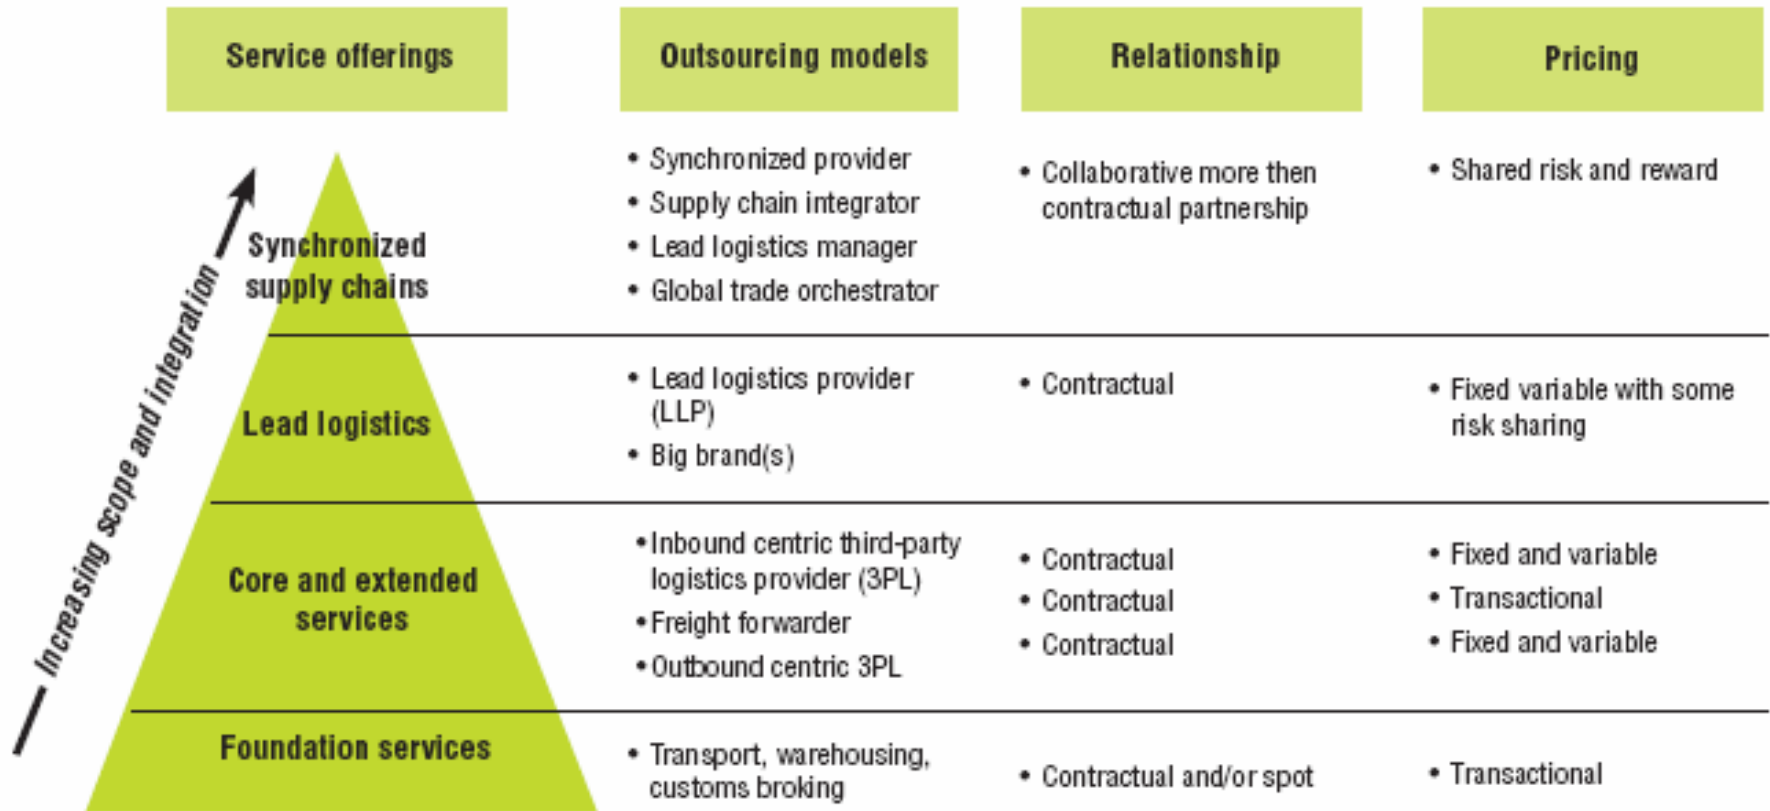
| Service offerings | Outsourcing models | Relationship | Pricing |
|---|---|---|---|
| Synchronized supply chains | • Synchronized provider<br>• Supply chain integrator<br>• Lead logistics manager<br>• Global trade orchestrator | • Collaborative more then contractual partnership | • Shared risk and reward |
| Lead logistics | • Lead logistics provider (LLP)<br>• Big brand(s) | • Contractual | • Fixed variable with some risk sharing |
| Core and extended services | • Inbound centric third-party logistics provider (3PL)<br>• Freight forwarder<br>• Outbound centric 3PL | • Contractual<br>• Contractual<br>• Contractual | • Fixed and variable<br>• Transactional<br>• Fixed and variable |
| Foundation services | • Transport, warehousing, customs broking | • Contractual and/or spot | • Transactional |

Increasing scope and integration